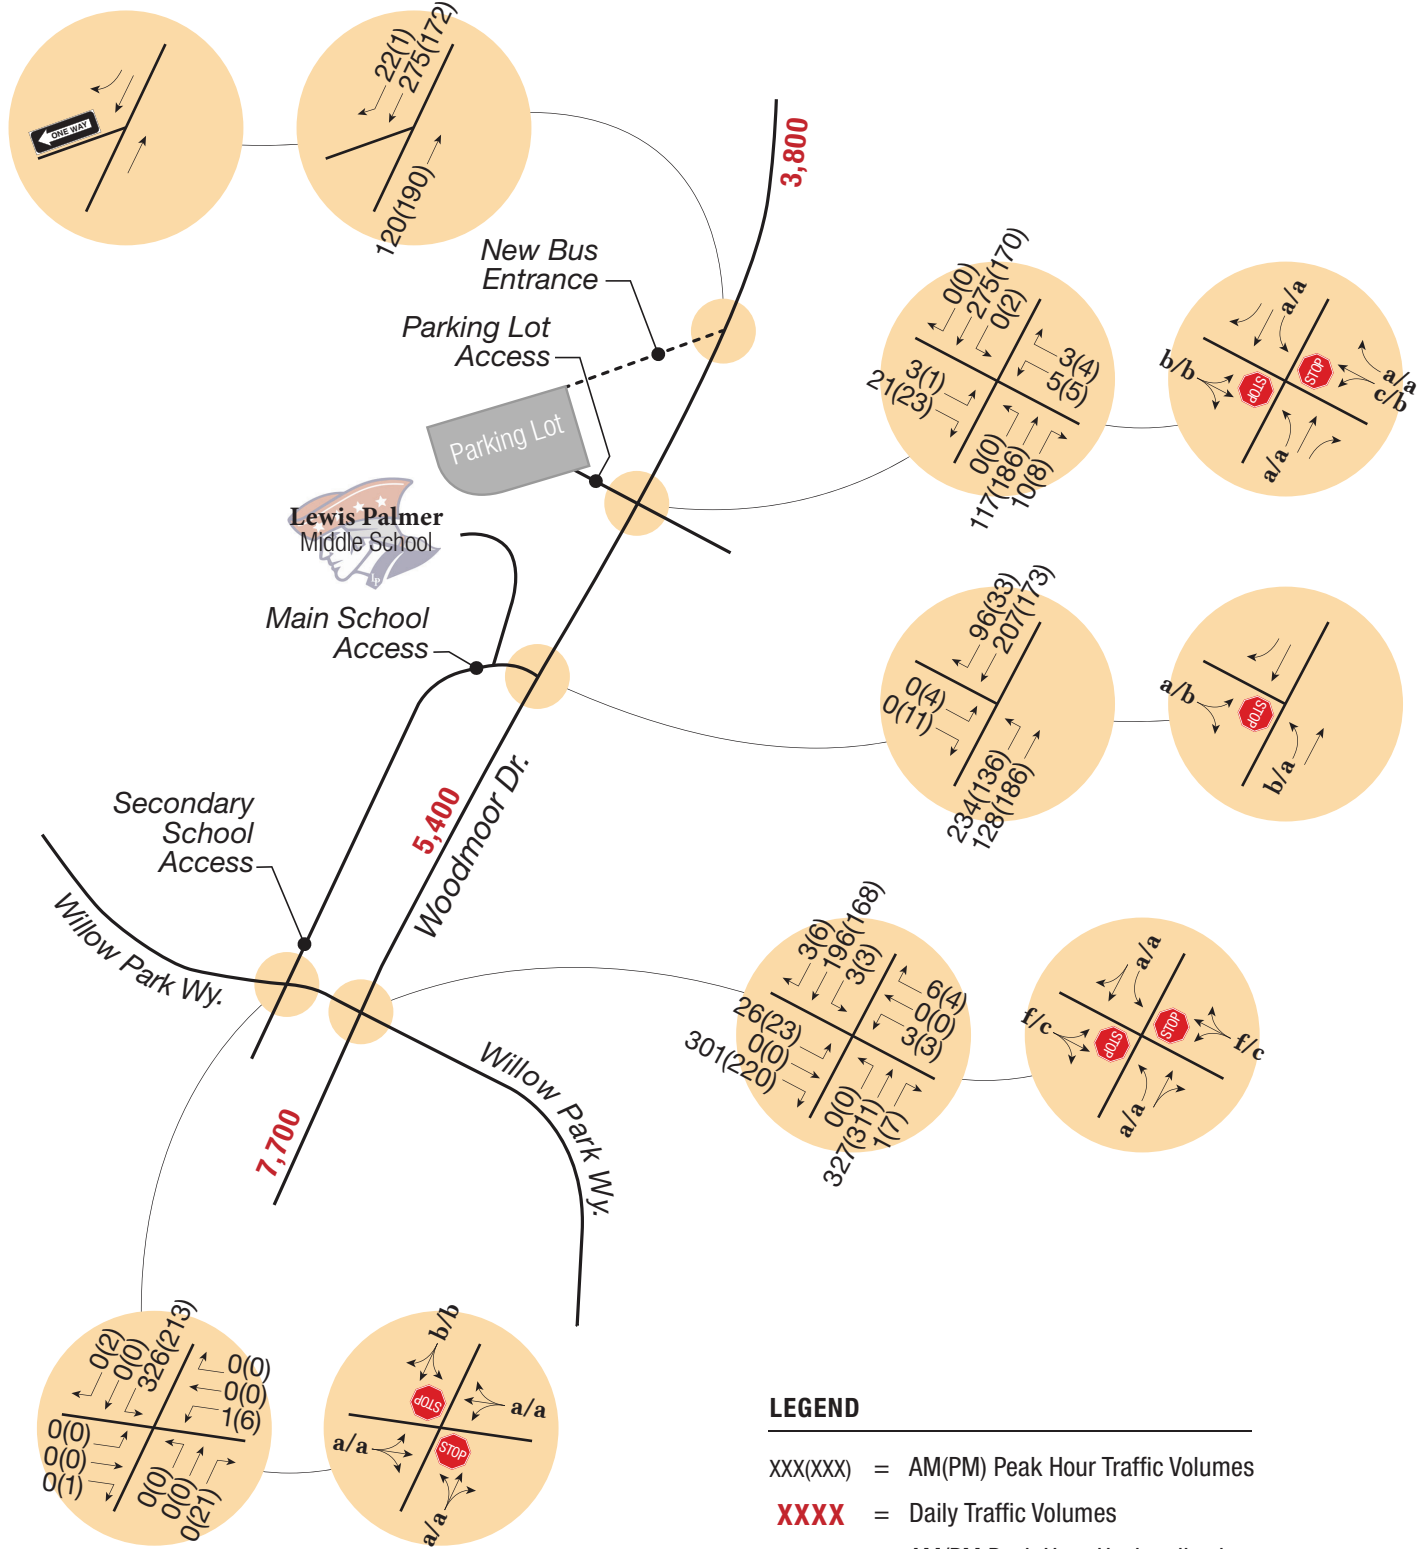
ONE WAY

22(1)
275(172)
120(190)

3,800

New Bus Entrance

Parking Lot Access

Parking Lot

0(0)
275(170)
0(2)
3(1)
21(23)
3(4)
5(5)
0(0)
117(186)
10(8)

STOP
STOP
a/a
b/b
a/a
c/b
a/a

Lewis Palmer Middle School

Main School Access

96(33)
207(173)
0(4)
0(11)
234(136)
128(186)

a/b
STOP
b/a

Secondary School Access

Willow Park Wy.

5,400

Woodmoor Dr.

3(6)
196(168)
3(3)
6(4)
0(0)
3(3)
26(23)
0(0)
301(220)
0(0)
327(311)
1(7)

a/a
f/c
STOP
STOP
f/c
a/a

Willow Park Wy.

7,700

0(2)
0(0)
326(213)
0(0)
0(0)
1(6)
0(0)
0(0)
0(1)
0(0)
0(0)
0(21)

b/b
STOP
a/a
a/a
STOP
a/a

LEGEND
XXX(XXX) = AM(PM) Peak Hour Traffic Volumes
XXXX = Daily Traffic Volumes